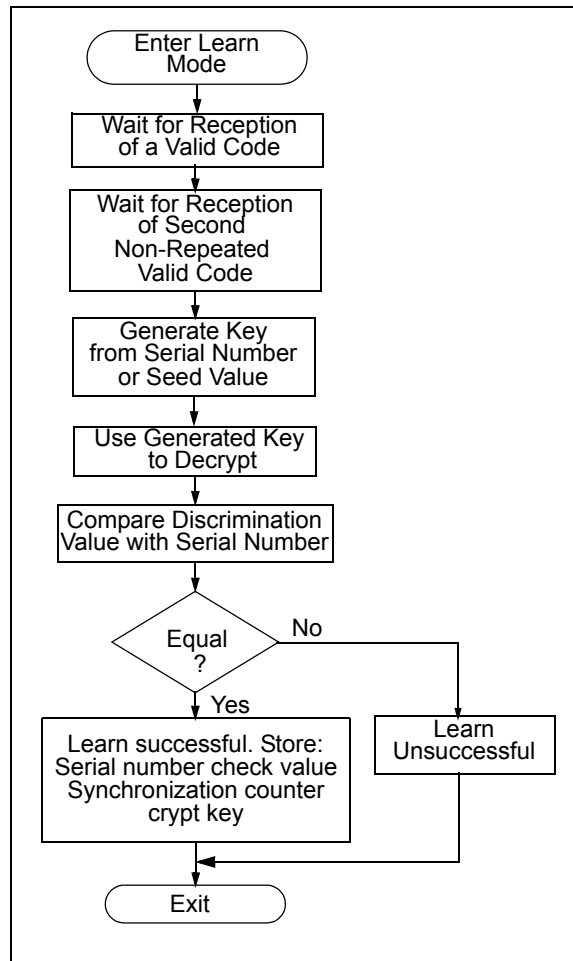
Enter Learn Mode

Wait for Reception of a Valid Code

Wait for Reception of Second Non-Repeated Valid Code

Generate Key from Serial Number or Seed Value

Use Generated Key to Decrypt

Compare Discrimination Value with Serial Number

Equal ?

No

Yes

Learn successful. Store: Serial number check value Synchronization counter crypt key

Learn Unsuccessful

Exit